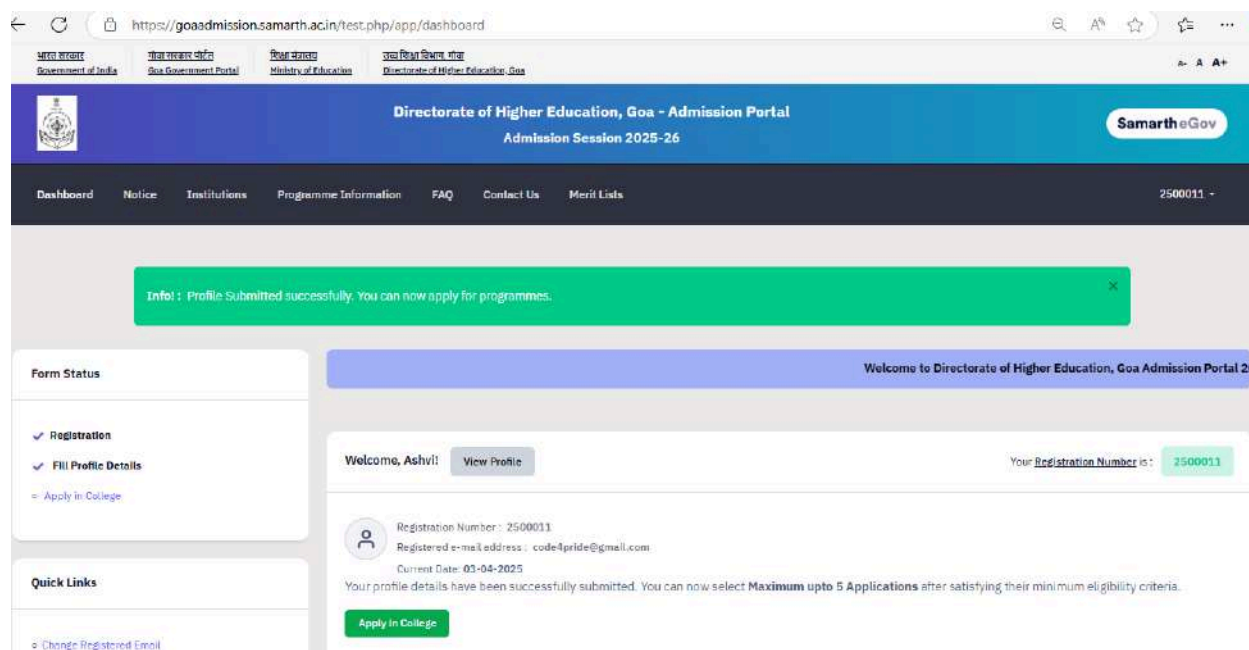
https://goaadmission.samarth.ac.in/test.php/app/dashboard

भारत सरकार
Government of India
गोवा सरकार पोर्टल
Goa Government Portal
शिक्षा मंत्रालय
Ministry of Education
उच्च शिक्षा विभाग, गोवा
Directorate of Higher Education, Goa

A- A A+

Directorate of Higher Education, Goa - Admission Portal
Admission Session 2025-26

SamartheGov

Dashboard Notice Institutions Programme Information FAQ Contact Us Merit Lists

2500011 -

Info! : Profile Submitted successfully. You can now apply for programmes.

×

Form Status

Registration
Fill Profile Details
Apply in College

Quick Links

Change Registered Email

Welcome to Directorate of Higher Education, Goa Admission Portal 2

Welcome, Ashvi! View Profile

Your Registration Number is : 2500011

Registration Number : 2500011
Registered e-mail address : code4pride@gmail.com
Current Date: 03-04-2025

Your profile details have been successfully submitted. You can now select **Maximum upto 5 Applications** after satisfying their minimum eligibility criteria.

Apply in College